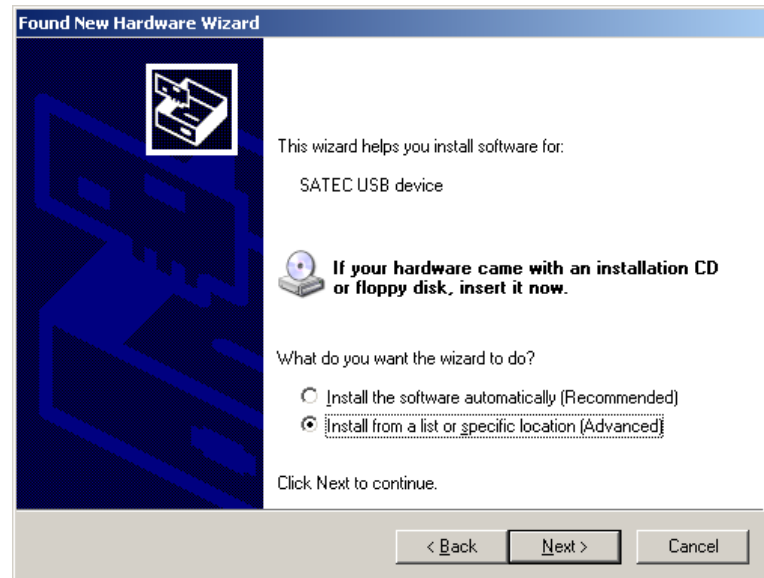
Found New Hardware Wizard

This wizard helps you install software for:

SATEC USB device

If your hardware came with an installation CD or floppy disk, insert it now.

What do you want the wizard to do?

Install the software automatically (Recommended)

Install from a list or specific location (Advanced)

Click Next to continue.

< Back

Next >

Cancel